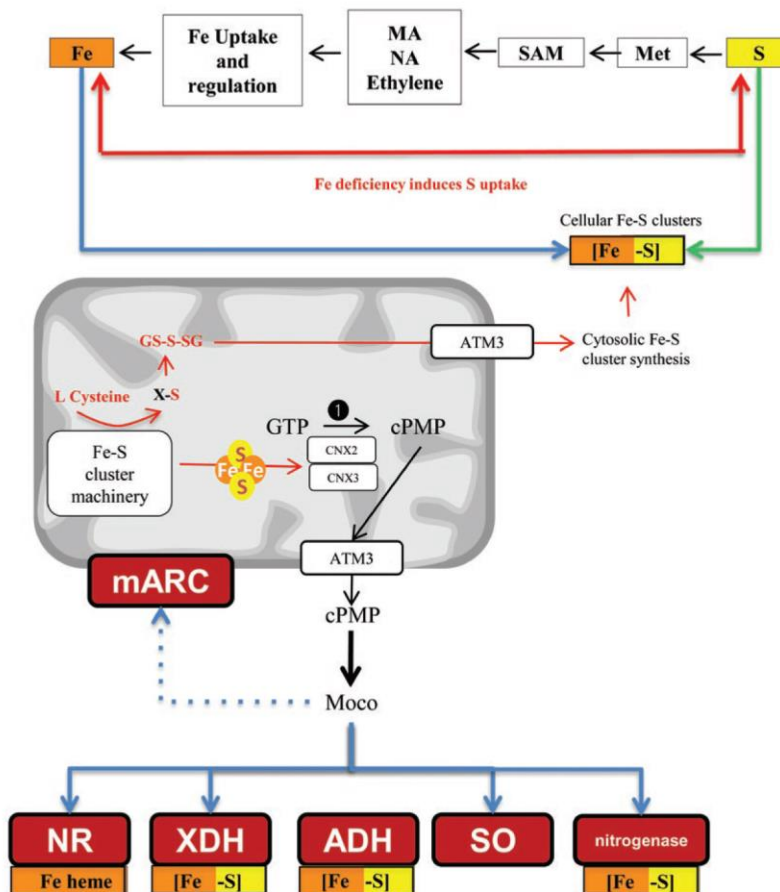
Fe

Fe Uptake and regulation

MA
NA
Ethylene

SAM

Met

S

Fe deficiency induces S uptake

Cellular Fe-S clusters

[Fe -S]

GS-S-SG

ATM3

Cytosolic Fe-S cluster synthesis

L Cysteine

X-S

GTP

1

cPMP

Fe-S cluster machinery

S
Fe Fe
S

CNX2

CNX3

ATM3

mARC

cPMP

Moco

NR

Fe heme

XDH

[Fe -S]

ADH

[Fe -S]

SO

nitrogenase

[Fe -S]